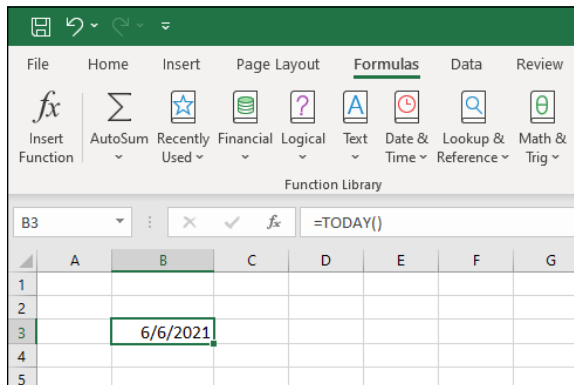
File Home Insert Page Layout Formulas Data Review

$fx$ Insert Function

AutoSum

Recently Used

Financial

Logical

Text

Date & Time

Lookup & Reference

Math & Trig

Function Library

B3

$fx$

=TODAY()

| | A | B | C | D | E | F | G |
|---|---|---|---|---|---|---|---|
| 1 | | | | | | | |
| 2 | | | | | | | |
| 3 | | 6/6/2021 | | | | | |
| 4 | | | | | | | |
| 5 | | | | | | | |